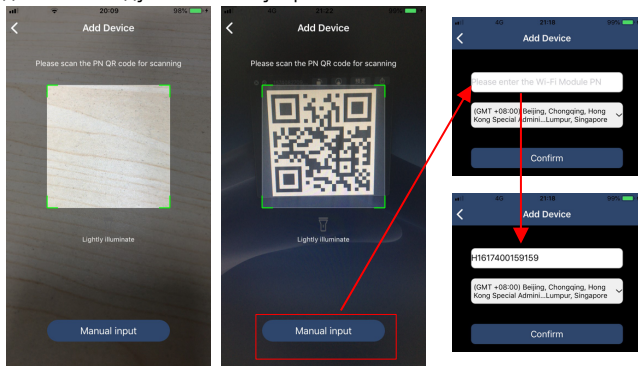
20:09 98%

Add Device

Please scan the PN QR code for scanning

Lightly illuminate

Manual input

21:22 97%

Add Device

Please scan the PN QR code for scanning

Lightly illuminate

Manual input

4G 21:18 99%

Add Device

Please enter the Wi-Fi Module PN

(GMT +08:00) Beijing, Chongqing, Hong Kong Special Admini...Lumpur, Singapore

Confirm

4G 21:18 99%

Add Device

H1617400159159

(GMT +08:00) Beijing, Chongqing, Hong Kong Special Admini...Lumpur, Singapore

Confirm